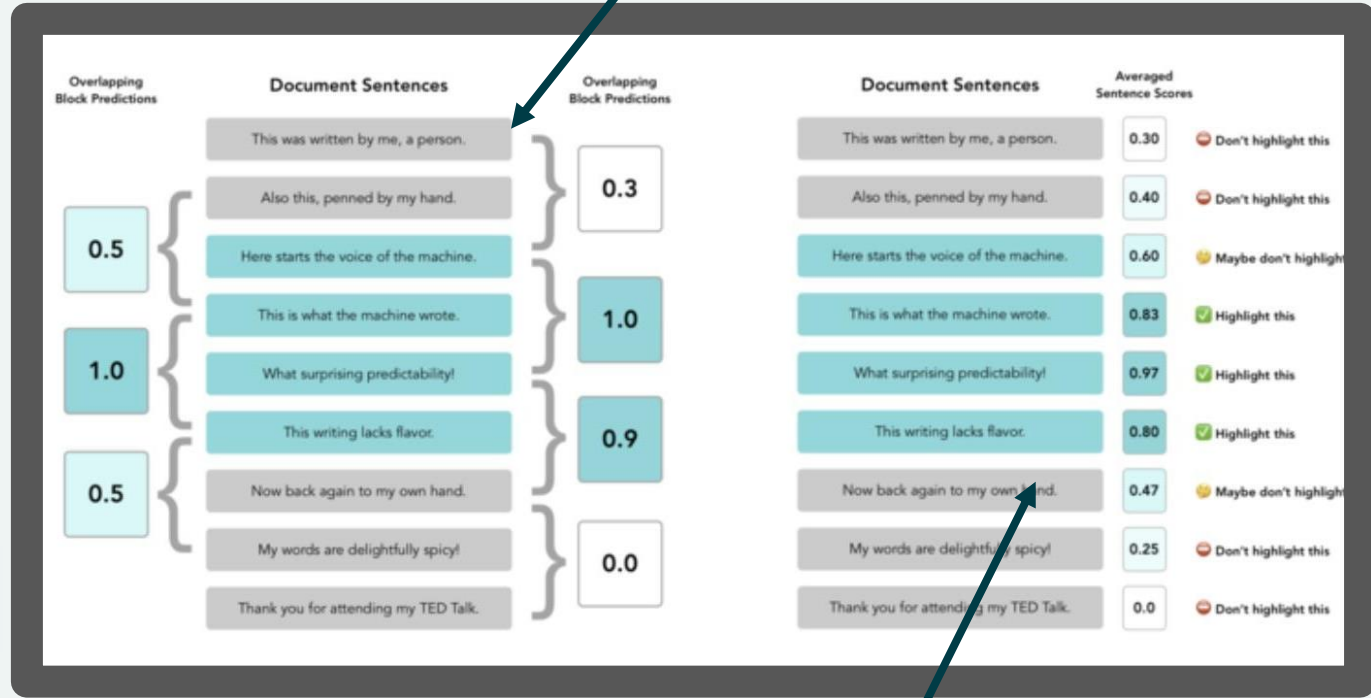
Overlapping Block Predictions

Document Sentences

Overlapping Block Predictions

This was written by me, a person.

Also this, penned by my hand.

Here starts the voice of the machine.

This is what the machine wrote.

What surprising predictability!

This writing lacks flavor.

Now back again to my own hand.

My words are delightfully spicy!

Thank you for attending my TED Talk.

0.5

1.0

0.5

0.3

1.0

0.9

0.0

Document Sentences

Averaged Sentence Scores

| | | |
|---|---|---|
| This was written by me, a person. | 0.30 | Don't highlight this |
| Also this, penned by my hand. | 0.40 | Don't highlight this |
| Here starts the voice of the machine. | 0.60 | Maybe don't highligh |
| This is what the machine wrote. | 0.83 | Highlight this |
| What surprising predictability! | 0.97 | Highlight this |
| This writing lacks flavor. | 0.80 | Highlight this |
| Now back again to my own hand. | 0.47 | Maybe don't highligh |
| My words are delightfully spicy! | 0.25 | Don't highlight this |
| Thank you for attending my TED Talk. | 0.0 | Don't highlight this |